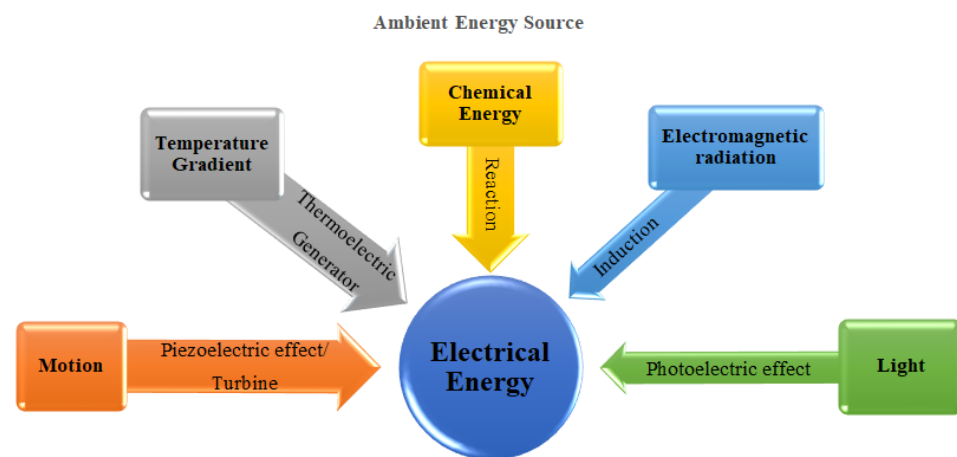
Ambient Energy Source

Temperature Gradient

Thermoelectric Generator

Chemical Energy

Reaction

Electromagnetic radiation

Induction

Motion

Piezoelectric effect/ Turbine

Electrical Energy

Photoelectric effect

Light